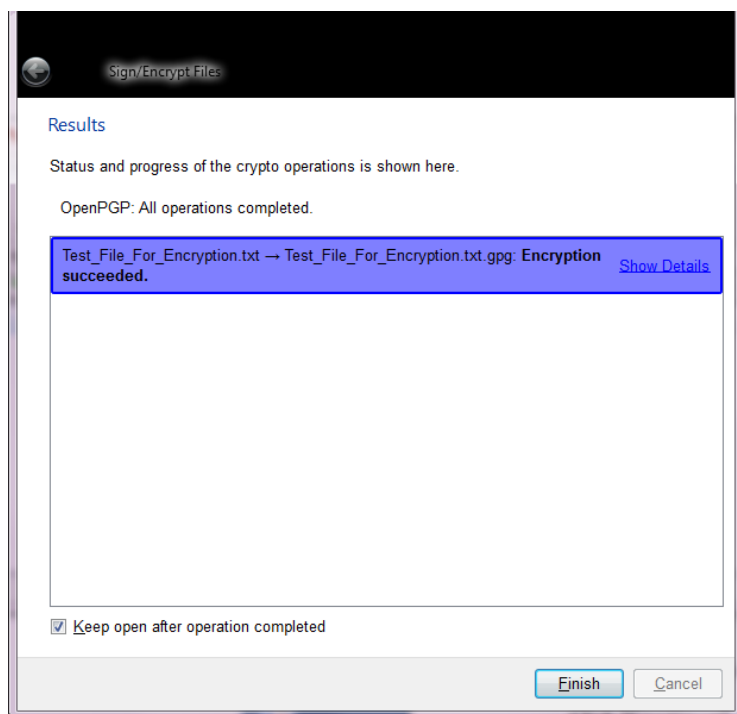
Sign/Encrypt Files

Results

Status and progress of the crypto operations is shown here.

OpenPGP: All operations completed.

Test_File_For_Encryption.txt → Test_File_For_Encryption.txt.gpg: **Encryption succeeded.** Show Details

Keep open after operation completed

Finish Cancel